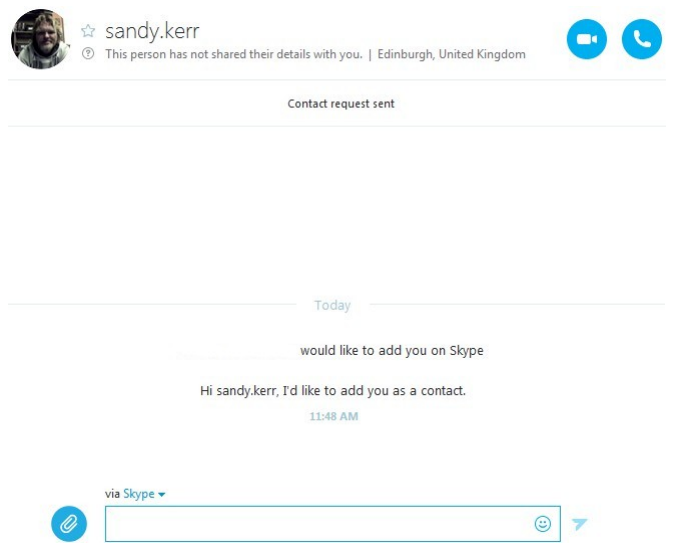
sandy.kerr
This person has not shared their details with you. | Edinburgh, United Kingdom

Contact request sent

Today

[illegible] would like to add you on Skype

Hi sandy.kerr, I'd like to add you as a contact.

11:48 AM

via Skype